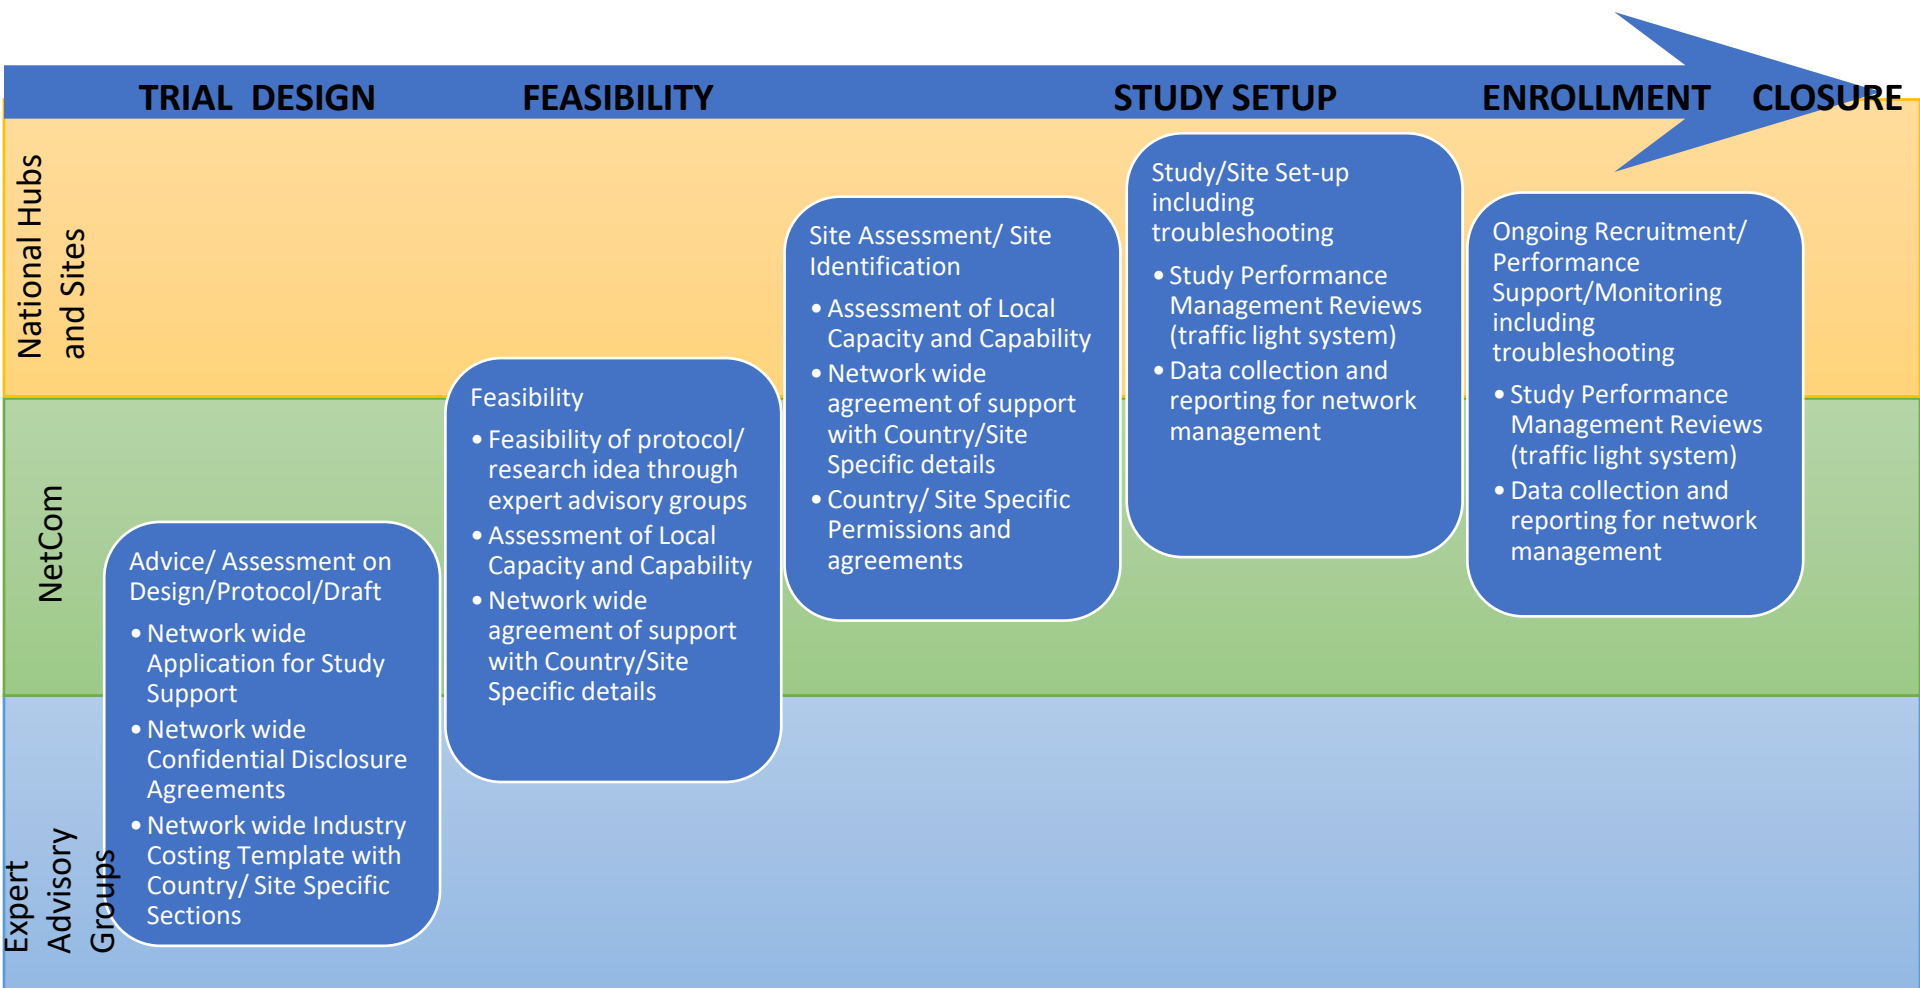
TRIAL DESIGN FEASIBILITY STUDY SETUP ENROLLMENT CLOSURE

National Hubs and Sites

NetCom

Expert Advisory Groups

Advice/ Assessment on Design/Protocol/Draft
• Network wide Application for Study Support
• Network wide Confidential Disclosure Agreements
• Network wide Industry Costing Template with Country/ Site Specific Sections

Feasibility
• Feasibility of protocol/ research idea through expert advisory groups
• Assessment of Local Capacity and Capability
• Network wide agreement of support with Country/Site Specific details

Site Assessment/ Site Identification
• Assessment of Local Capacity and Capability
• Network wide agreement of support with Country/Site Specific details
• Country/ Site Specific Permissions and agreements

Study/Site Set-up including troubleshooting
• Study Performance Management Reviews (traffic light system)
• Data collection and reporting for network management

Ongoing Recruitment/ Performance Support/Monitoring including troubleshooting
• Study Performance Management Reviews (traffic light system)
• Data collection and reporting for network management